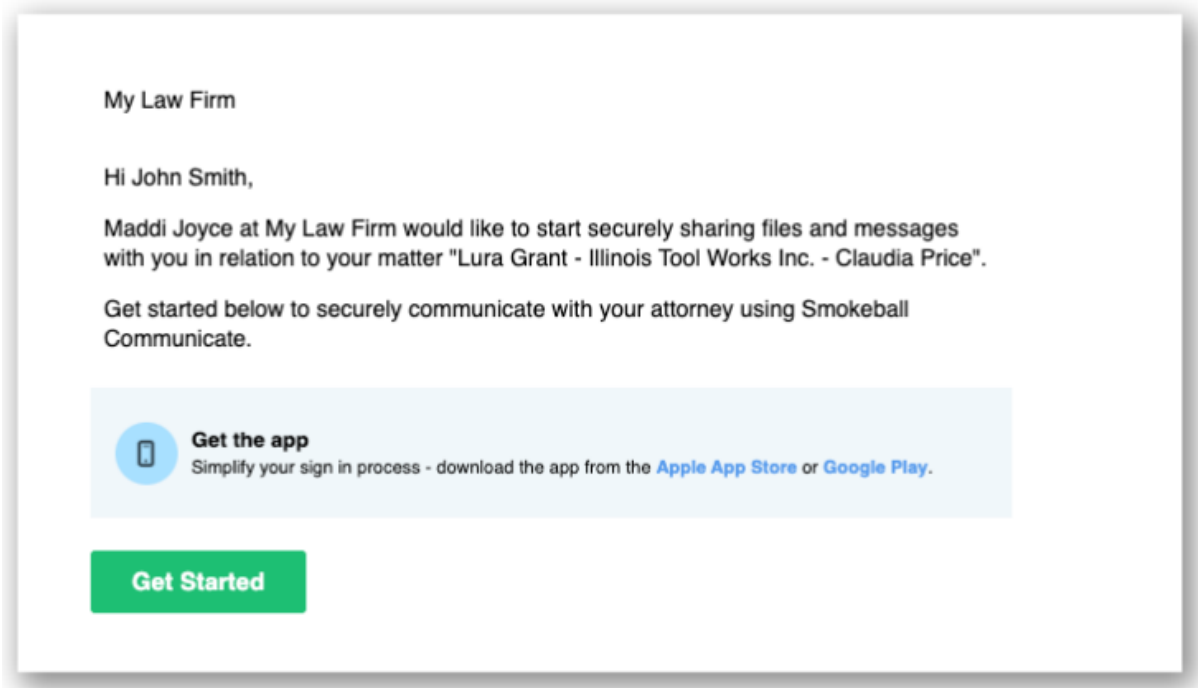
My Law Firm

Hi John Smith,

Maddi Joyce at My Law Firm would like to start securely sharing files and messages with you in relation to your matter "Lura Grant - Illinois Tool Works Inc. - Claudia Price".

Get started below to securely communicate with your attorney using Smokeball Communicate.

Get the app
Simplify your sign in process - download the app from the Apple App Store or Google Play.

Get Started